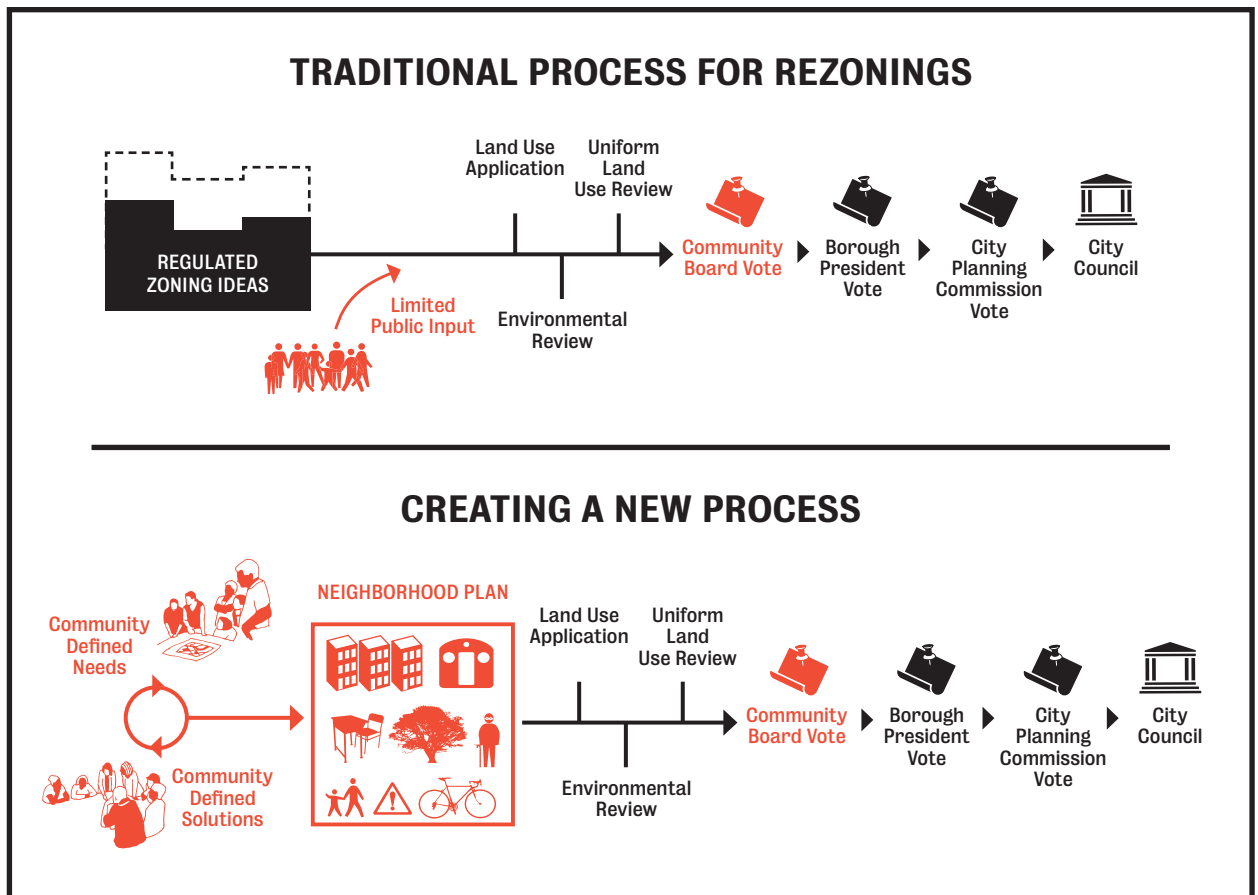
TRADITIONAL PROCESS FOR REZONINGS

REGULATED ZONING IDEAS

Limited Public Input

Land Use Application

Uniform Land Use Review

Environmental Review

Community Board Vote

Borough President Vote

City Planning Commission Vote

City Council

CREATING A NEW PROCESS

Community Defined Needs

Community Defined Solutions

NEIGHBORHOOD PLAN

Land Use Application

Uniform Land Use Review

Environmental Review

Community Board Vote

Borough President Vote

City Planning Commission Vote

City Council